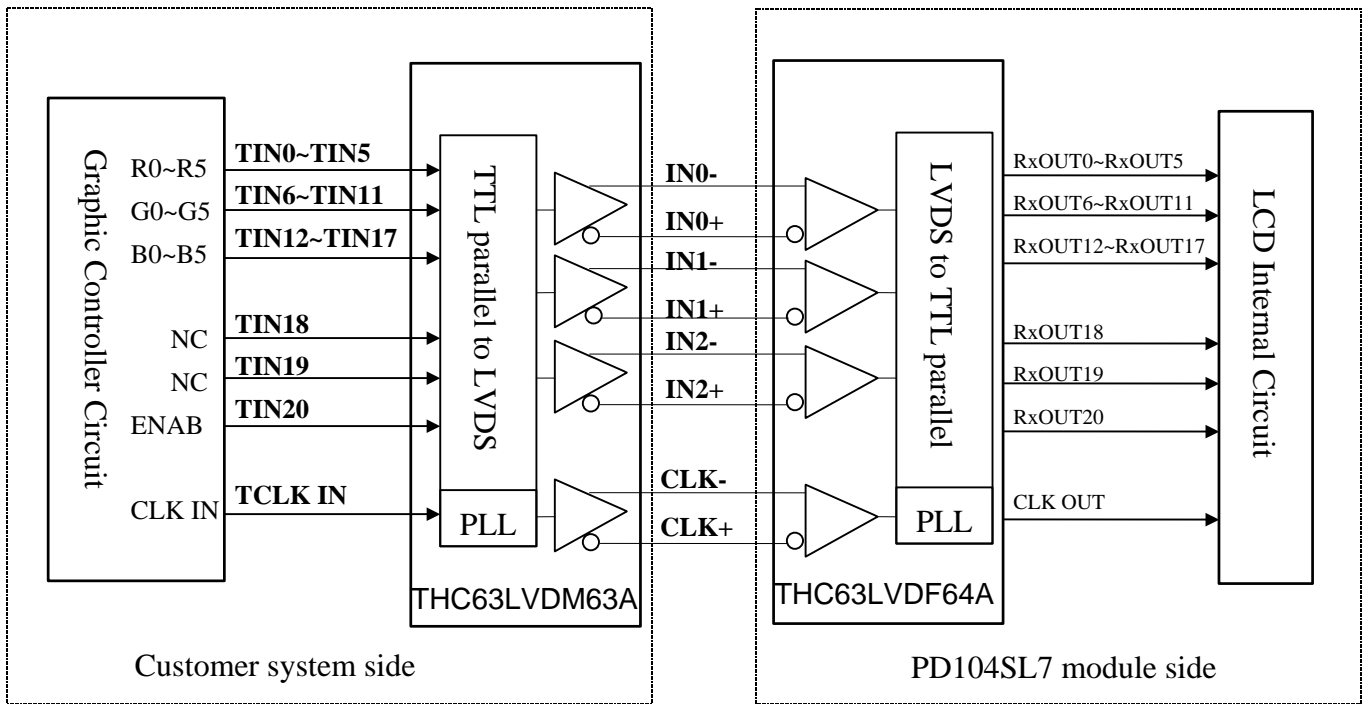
Graphic Controller Circuit

R0~R5
G0~G5
B0~B5
NC
NC
ENAB
CLK IN

TIN0~TIN5
TIN6~TIN11
TIN12~TIN17
TIN18
TIN19
TIN20
TCLK IN

TTL parallel to LVDS

PLL

THC63LVDM63A

IN0-
IN0+
IN1-
IN1+
IN2-
IN2+
CLK-
CLK+

LVDS to TTL parallel

PLL

THC63LVDF64A

RxOUT0~RxOUT5
RxOUT6~RxOUT11
RxOUT12~RxOUT17
RxOUT18
RxOUT19
RxOUT20
CLK OUT

LCD Internal Circuit

Customer system side

PD104SL7 module side